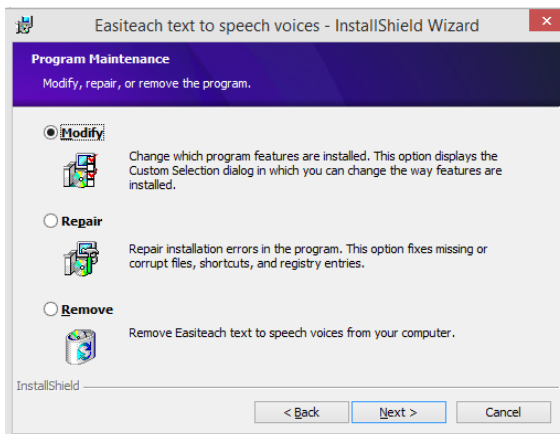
Easiteach text to speech voices - InstallShield Wizard

Program Maintenance

Modify, repair, or remove the program.

Modify

Change which program features are installed. This option displays the Custom Selection dialog in which you can change the way features are installed.

Repair

Repair installation errors in the program. This option fixes missing or corrupt files, shortcuts, and registry entries.

Remove

Remove Easiteach text to speech voices from your computer.

InstallShield

< Back

Next >

Cancel